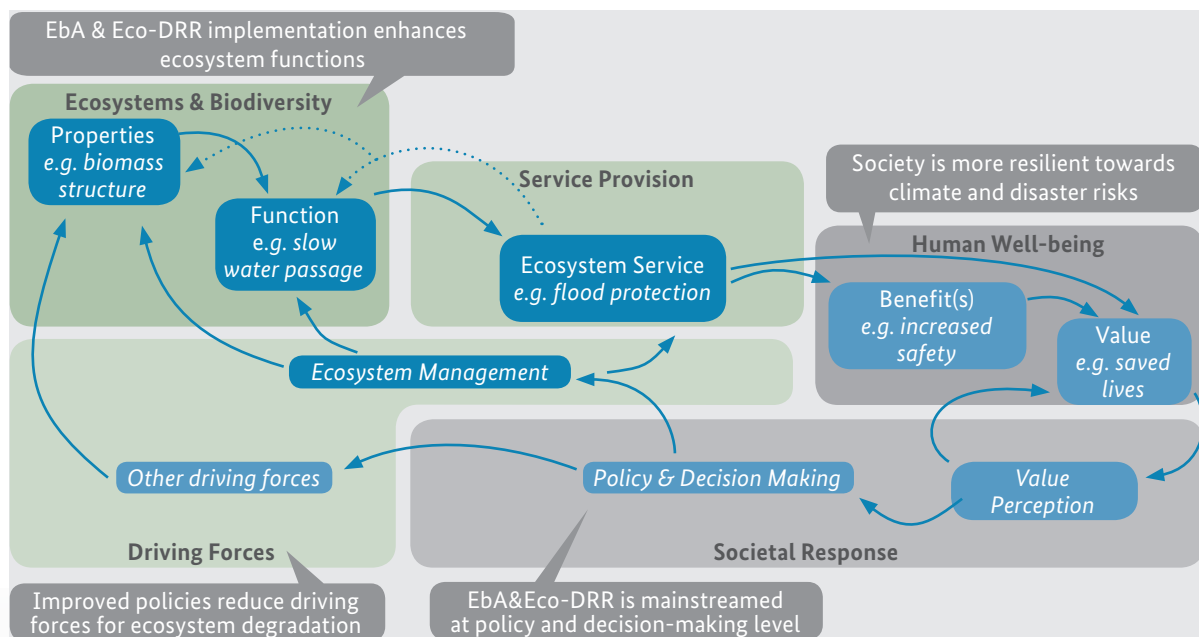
EbA & Eco-DRR implementation enhances ecosystem functions

Ecosystems & Biodiversity

Properties
e.g. biomass structure

Function
e.g. slow water passage

Service Provision

Ecosystem Service
e.g. flood protection

Society is more resilient towards climate and disaster risks

Human Well-being

Benefit(s)
e.g. increased safety

Value
e.g. saved lives

Ecosystem Management

Other driving forces

Policy & Decision Making

Value Perception

Driving Forces

Societal Response

Improved policies reduce driving forces for ecosystem degradation

EbA&Eco-DRR is mainstreamed at policy and decision-making level